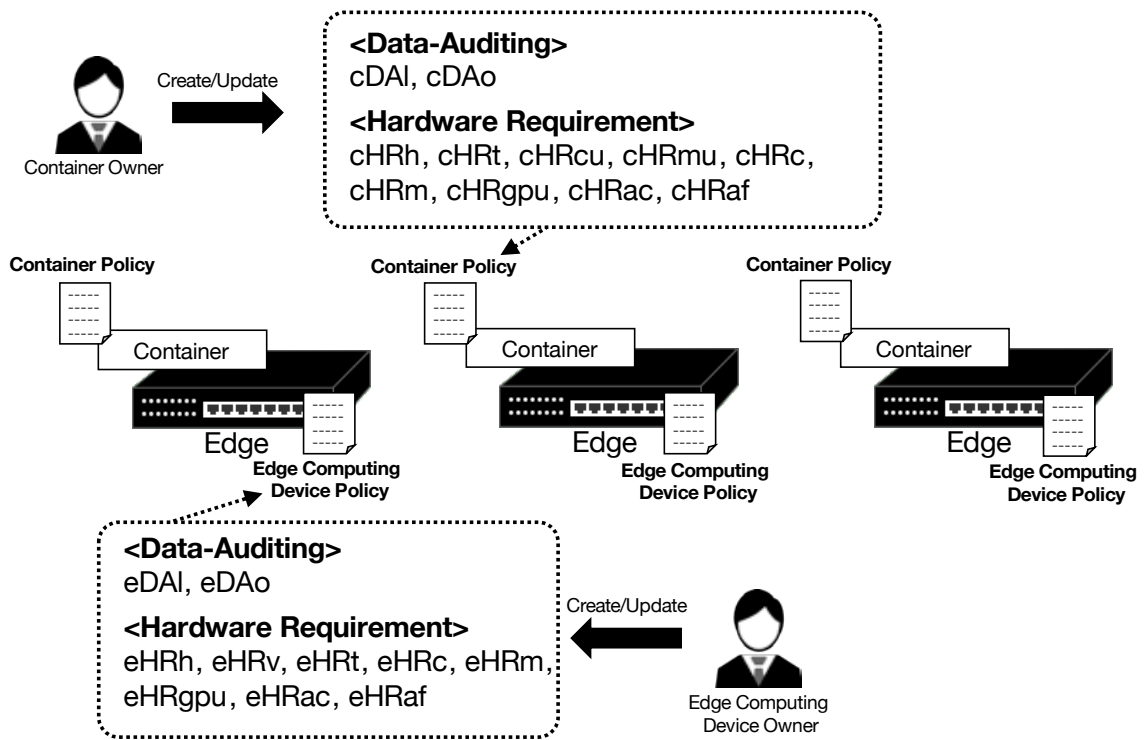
Create/Update

Container Owner

<Data-Auditing>
cDAI, cDAo

<Hardware Requirement>
cHRh, cHRt, cHRcu, cHRmu, cHRc, cHRm, cHRgpu, cHRac, cHRaf

Container Policy

Container Policy

Container Policy

Container

Container

Container

Edge

Edge

Edge

Edge Computing Device Policy

Edge Computing Device Policy

Edge Computing Device Policy

<Data-Auditing>
eDAI, eDAo

<Hardware Requirement>
eHRh, eHRv, eHRt, eHRc, eHRm, eHRgpu, eHRac, eHRaf

Create/Update

Edge Computing Device Owner